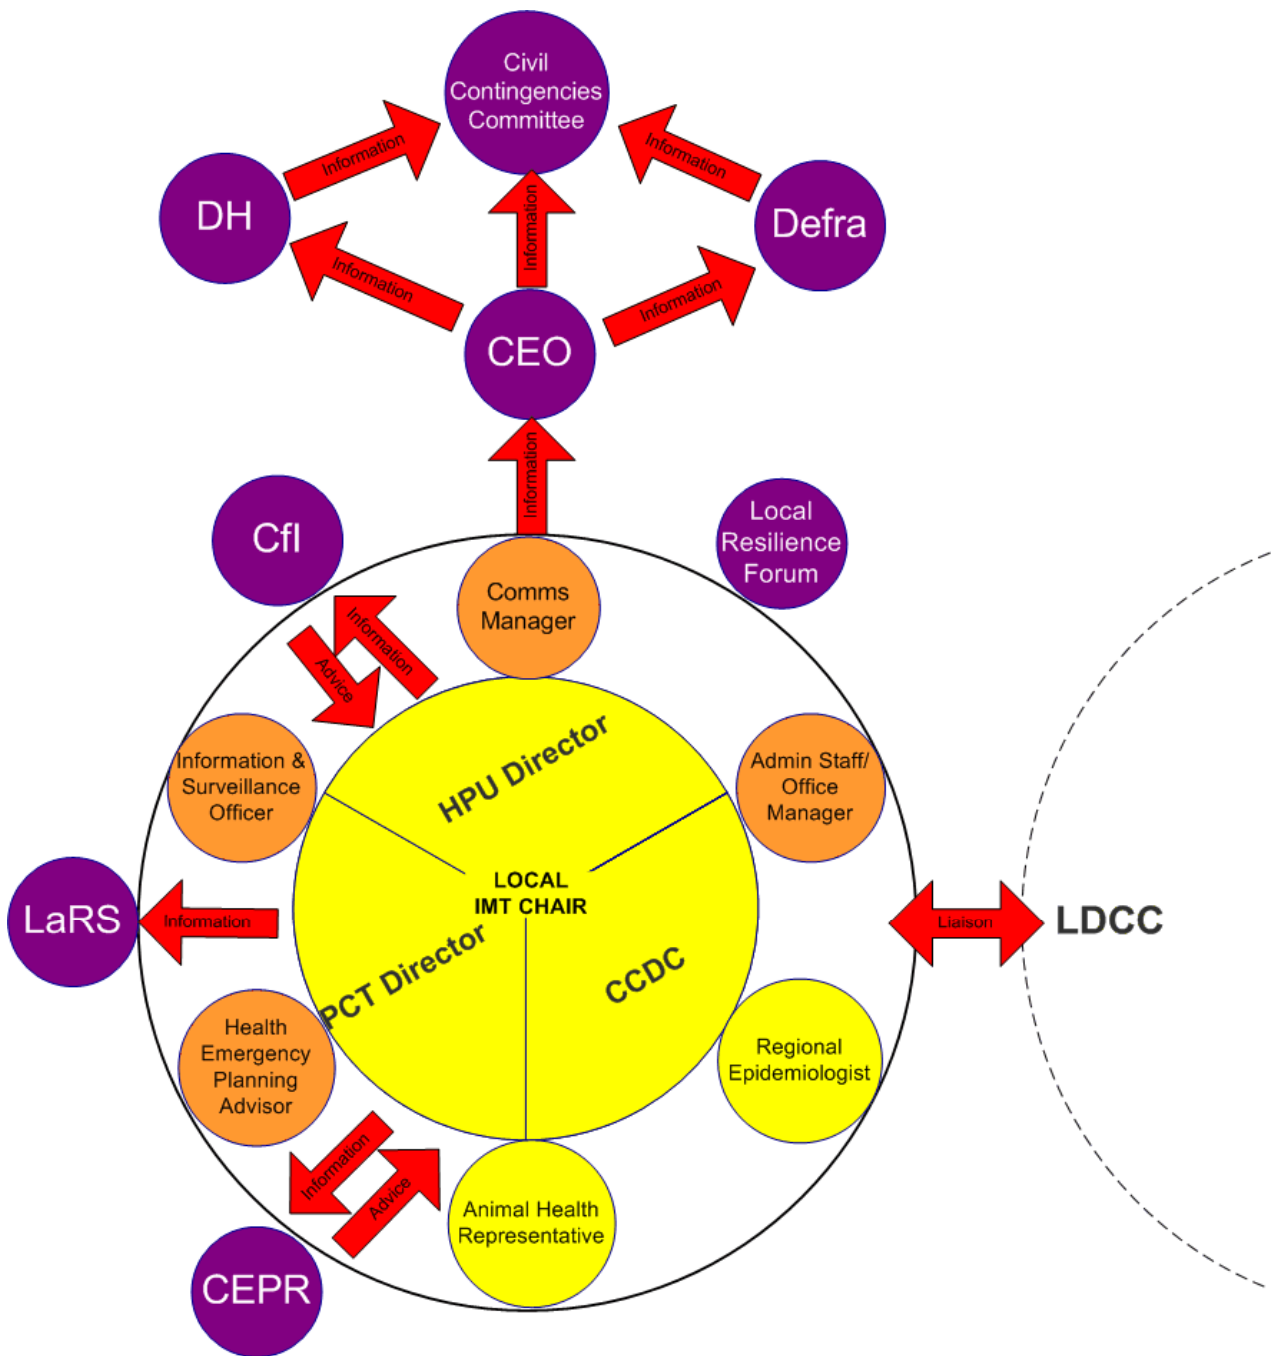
Civil Contingencies Committee

DH

Information

Information

Information

Defra

Information

Information

CEO

Information

CfI

Local Resilience Forum

Comms Manager

Information

Advice

HPU Director

Information & Surveillance Officer

Admin Staff/ Office Manager

LOCAL IMT CHAIR

LaRS

Information

Liaison

LDCC

PCT Director

CCDC

Health Emergency Planning Advisor

Regional Epidemiologist

Information

Advice

Animal Health Representative

CEPR